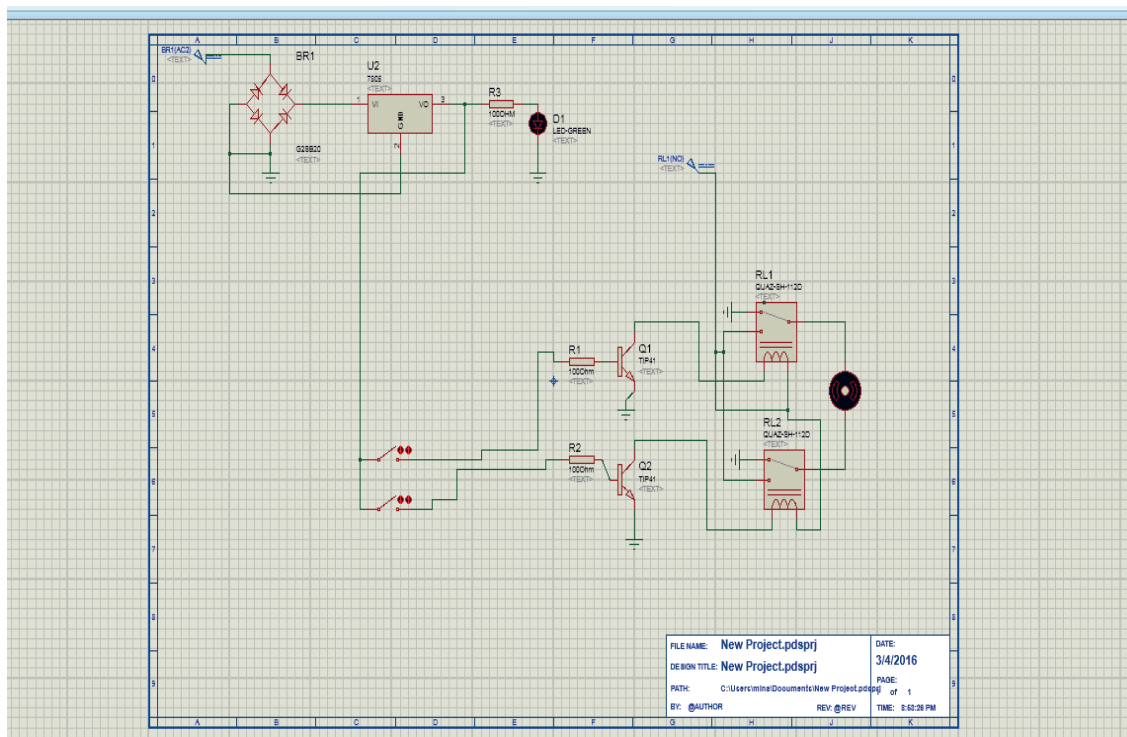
A B C D E F G H J K

BR1(AC2)
<TEXT>
BR1
U2
7805
<TEXT>
VI VO
1 3 2
GND
R3
100OHM
<TEXT>
D1
LED-GREEN
<TEXT>
G2SB20
<TEXT>
RL1(NO)
<TEXT>
RL1
QUAZ-SH-112D
<TEXT>
R1
100ohm
<TEXT>
Q1
TIP41
<TEXT>
RL2
QUAZ-SH-112D
<TEXT>
R2
100ohm
<TEXT>
Q2
TIP41
<TEXT>

0 1 2 3 4 5 6 7 8 9

| FILE NAME: New Project.pdsprj | DATE: 3/4/2016 |
|---|---|
| DESIGN TITLE: New Project.pdsprj | PAGE: 1 of 1 |
| PATH: C:\Users\mina\Documents\New Project.pdsprj | |
| BY: @AUTHOR REV: @REV | TIME: 8:53:26 PM |

A B C D E F G H J K